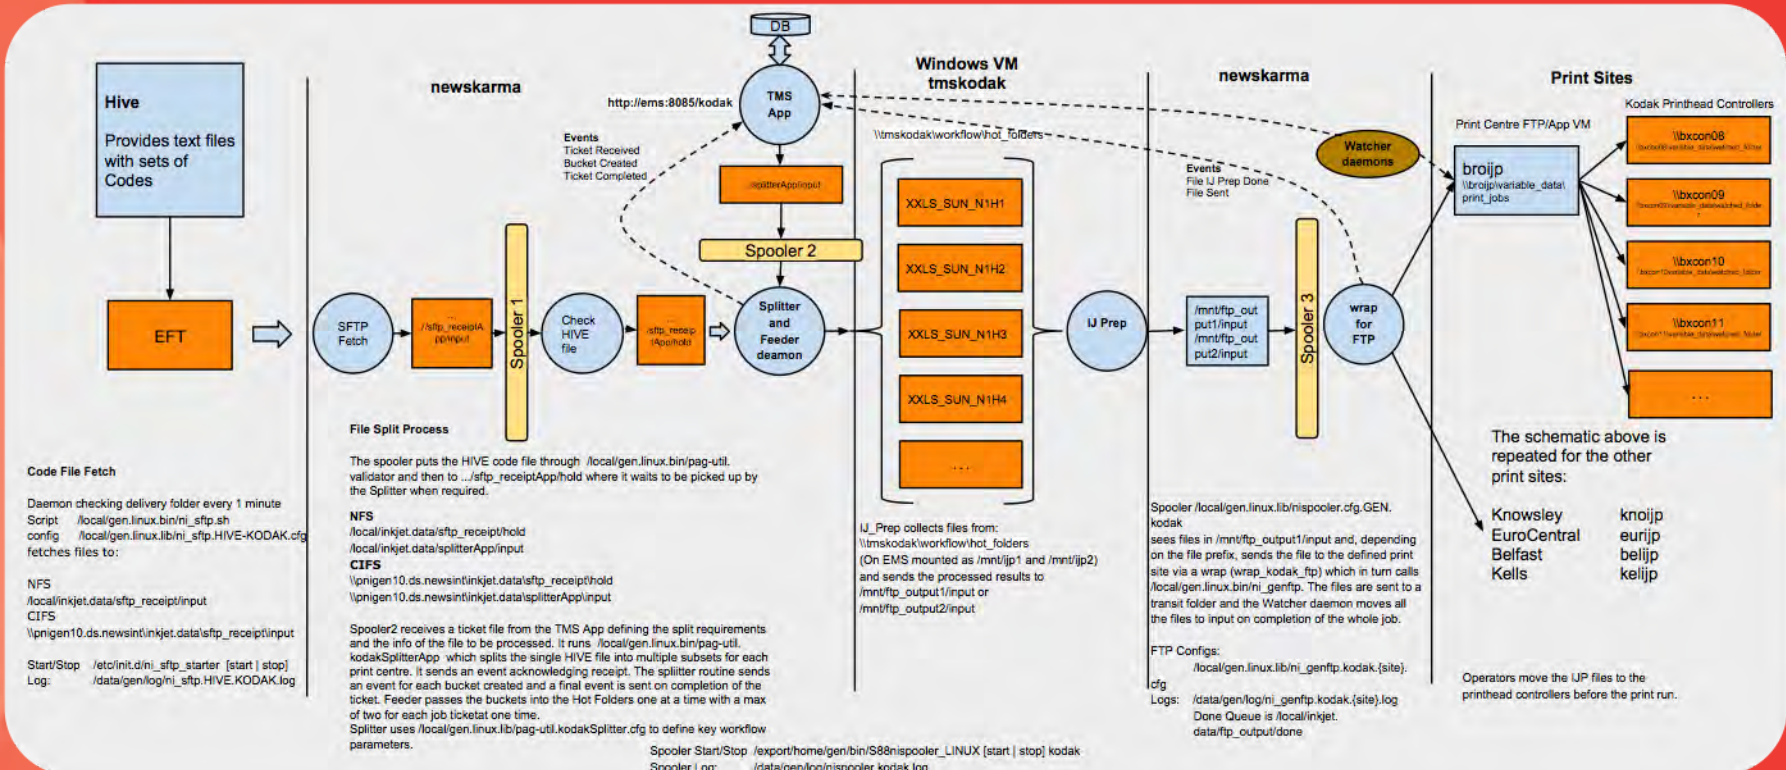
DB

Hive

Provides text files with sets of Codes

EFT

newskarma

Windows VM
tmskodak

newskarma

Print Sites

http://ems:8085/kodak

TMS App

Events
Ticket Received
Bucket Created
Ticket Completed

\\tmskodak\workflow\hot_folders

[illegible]

Spooler 2

Watcher daemons

Events
File IJ Prep Done
File Sent

Print Centre FTP/App VM

Kodak Printhead Controllers

broijp
\\broijp\variable_data\print_jobs

\\bxcon08

\\bxcon09

\\bxcon10

\\bxcon11

. . .

SFTP Fetch

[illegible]

Spooler 1

Check HIVE file

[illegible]

Splitter and Feeder deamon

XXLS_SUN_N1H1

XXLS_SUN_N1H2

XXLS_SUN_N1H3

XXLS_SUN_N1H4

. . .

IJ Prep

/mnt/ftp_out put1/input
/mnt/ftp_out put2/input

Spooler 3

wrap for FTP

The schematic above is repeated for the other print sites:

| Knowsley | knoijp |
|---|---|
| EuroCentral | eurijp |
| Belfast | belijp |
| Kells | kelijp |

Code File Fetch

Daemon checking delivery folder every 1 minute
Script /local/gen.linux.bin/ni_sftp.sh
config /local/gen.linux.lib/ni_sftp.HIVE-KODAK.cfg
fetches files to:

NFS
/local/inkjet.data/sftp_receipt/input
CIFS
\\pnigen10.ds.newsint\inkjet.data\sftp_receipt\input

Start/Stop /etc/init.d/ni_sftp_starter [start | stop]
Log: /data/gen/log/ni_sftp.HIVE.KODAK.log

File Split Process

The spooler puts the HIVE code file through /local/gen.linux.bin/pag-util. validator and then to .../sftp_receiptApp/hold where it waits to be picked up by the Splitter when required.

NFS
/local/inkjet.data/sftp_receipt/hold
/local/inkjet.data/splitterApp/input
CIFS
\\pnigen10.ds.newsint\inkjet.data\sftp_receipt\hold
\\pnigen10.ds.newsint\inkjet.data\splitterApp\input

Spooler2 receives a ticket file from the TMS App defining the split requirements and the info of the file to be processed. It runs /local/gen.linux.lib/pag-util. kodakSplitterApp which splits the single HIVE file into multiple subsets for each print centre. It sends an event acknowledging receipt. The splitter routine sends an event for each bucket created and a final event is sent on completion of the ticket. Feeder passes the buckets into the Hot Folders one at a time with a max of two for each job ticketat one time.
Splitter uses /local/gen.linux.lib/pag-util.kodakSplitter.cfg to define key workflow parameters.

Spooler Start/Stop /export/home/gen/bin/S88nispooler_LINUX [start | stop] kodak
Spooler Log: /data/gen/log/nispooler.kodak.log

IJ_Prep collects files from:
\\tmskodak\workflow\hot_folders
(On EMS mounted as /mnt/ijp1 and /mnt/ijp2)
and sends the processed results to
/mnt/ftp_output1/input or
/mnt/ftp_output2/input

Spooler /local/gen.linux.lib/nispooler.cfg.GEN.kodak
sees files in /mnt/ftp_output1/input and, depending on the file prefix, sends the file to the defined print site via a wrap (wrap_kodak_ftp) which in turn calls /local/gen.linux.bin/ni_genftp. The files are sent to a transit folder and the Watcher daemon moves all the files to input on completion of the whole job.

FTP Configs:
/local/gen.linux.lib/ni_genftp.kodak.{site}.cfg
Logs: /data/gen/log/ni_genftp.kodak.{site}.log
Done Queue is /local/inkjet.data/ftp_output/done

Operators move the IJP files to the printhead controllers before the print run.